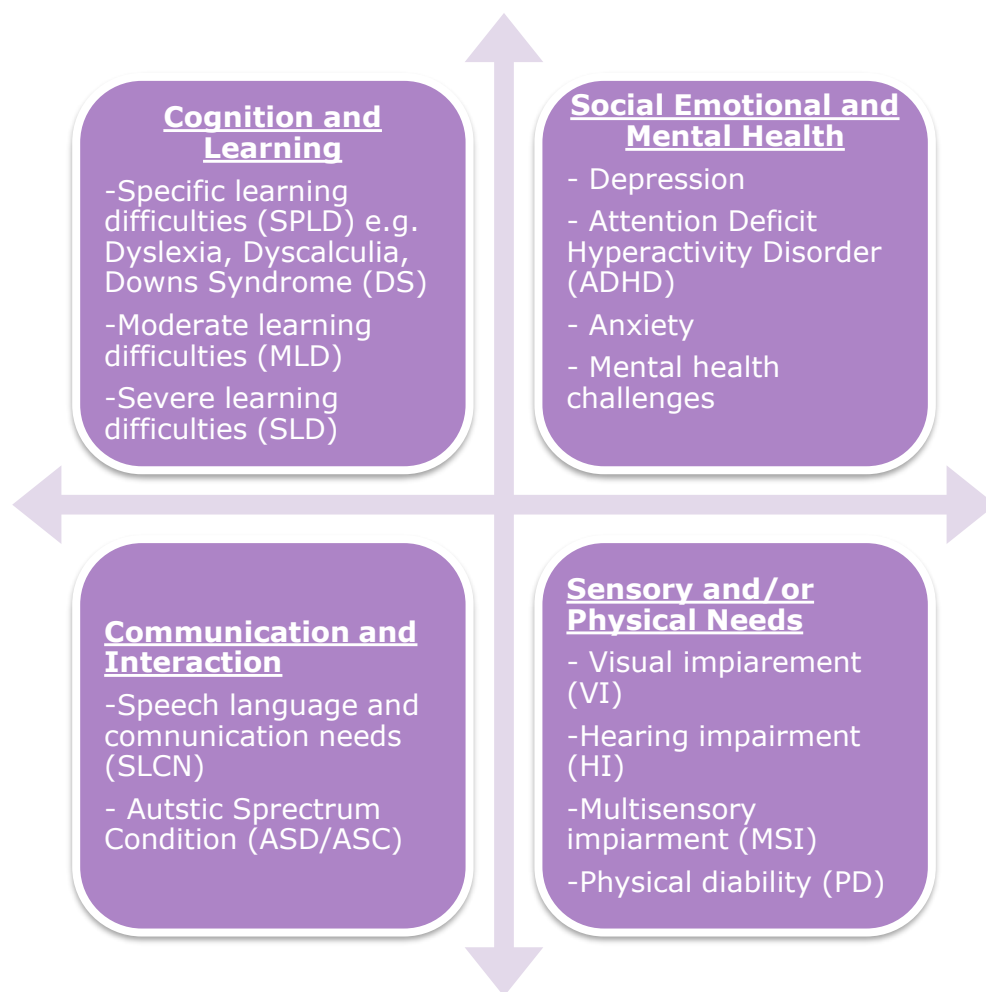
Cognition and Learning

-Specific learning difficulties (SPLD) e.g. Dyslexia, Dyscalculia, Downs Syndrome (DS)

-Moderate learning difficulties (MLD)

-Severe learning difficulties (SLD)

Social Emotional and Mental Health

- Depression

- Attention Deficit Hyperactivity Disorder (ADHD)

- Anxiety

- Mental health challenges

Communication and Interaction

-Speech language and comnunication needs (SLCN)

- Autstic Sprectrum Condition (ASD/ASC)

Sensory and/or Physical Needs

- Visual impiarement (VI)

-Hearing impairment (HI)

-Multisensory impiarment (MSI)

-Physical diability (PD)